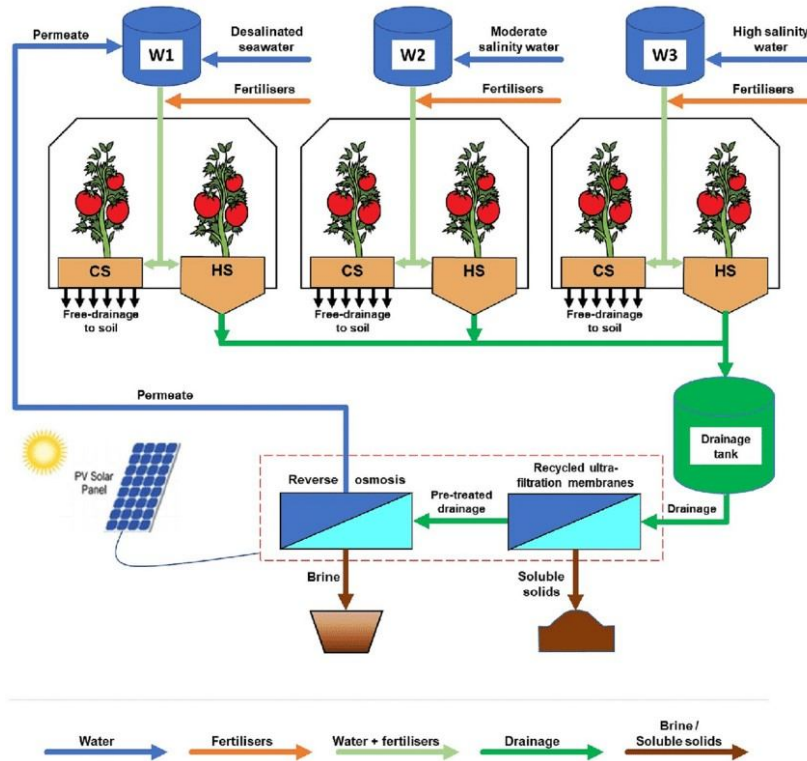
Permeate

W1

Desalinated seawater

W2

Moderate salinity water

W3

High salinity water

Fertilisers

Fertilisers

Fertilisers

CS

HS

Free-drainage to soil

CS

HS

Free-drainage to soil

CS

HS

Free-drainage to soil

Permeate

Drainage tank

PV Solar Panel

Reverse osmosis

Pre-treated drainage

Recycled ultra-filtration membranes

Drainage

Brine

Soluble solids

Water

Fertilisers

Water + fertilisers

Drainage

Brine / Soluble solids